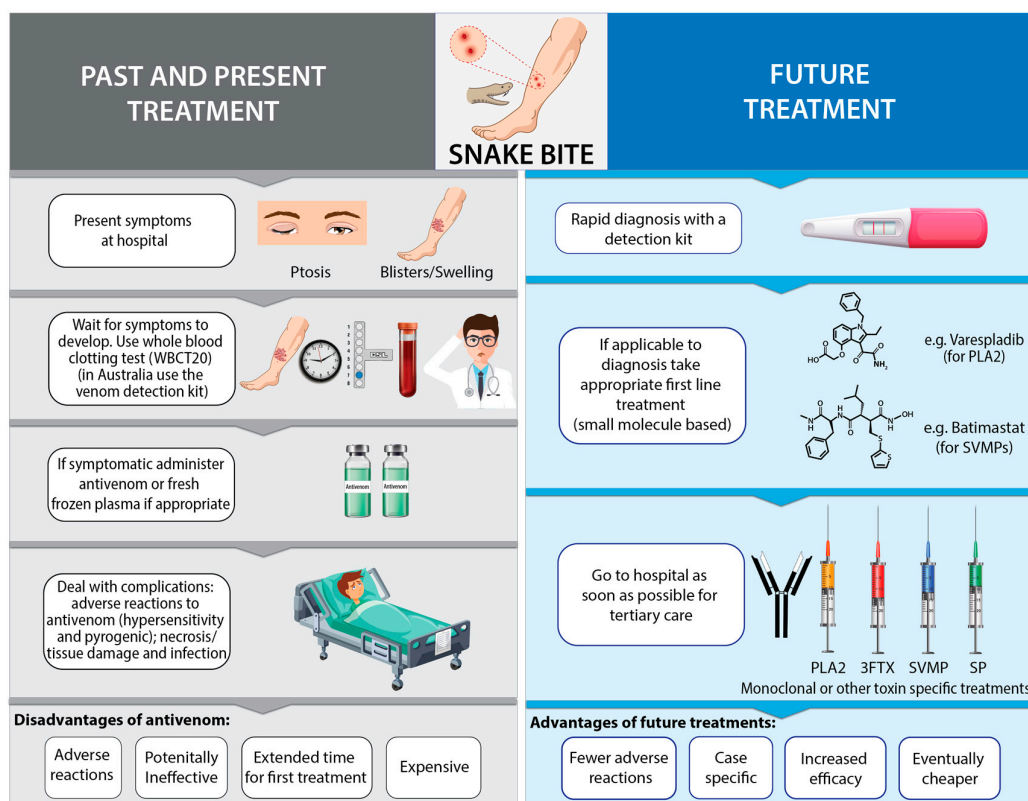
PAST AND PRESENT TREATMENT

SNAKE BITE

FUTURE TREATMENT

Present symptoms at hospital

Ptosis

Blisters/Swelling

Wait for symptoms to develop. Use whole blood clotting test (WBCT20) (in Australia use the venom detection kit)

If symptomatic administer antivenom or fresh frozen plasma if appropriate

Antivenom

Antivenom

Deal with complications: adverse reactions to antivenom (hypersensitivity and pyrogenic); necrosis/ tissue damage and infection

Disadvantages of antivenom:

Adverse reactions

Potenitally Ineffective

Extended time for first treatment

Expensive

Rapid diagnosis with a detection kit

If applicable to diagnosis take appropriate first line treatment (small molecule based)

e.g. Varespladib (for PLA2)

e.g. Batimastat (for SVMPs)

Go to hospital as soon as possible for tertiary care

PLA2

3FTX

SVMP

SP

Monoclonal or other toxin specific treatments

Advantages of future treatments:

Fewer adverse reactions

Case specific

Increased efficacy

Eventually cheaper